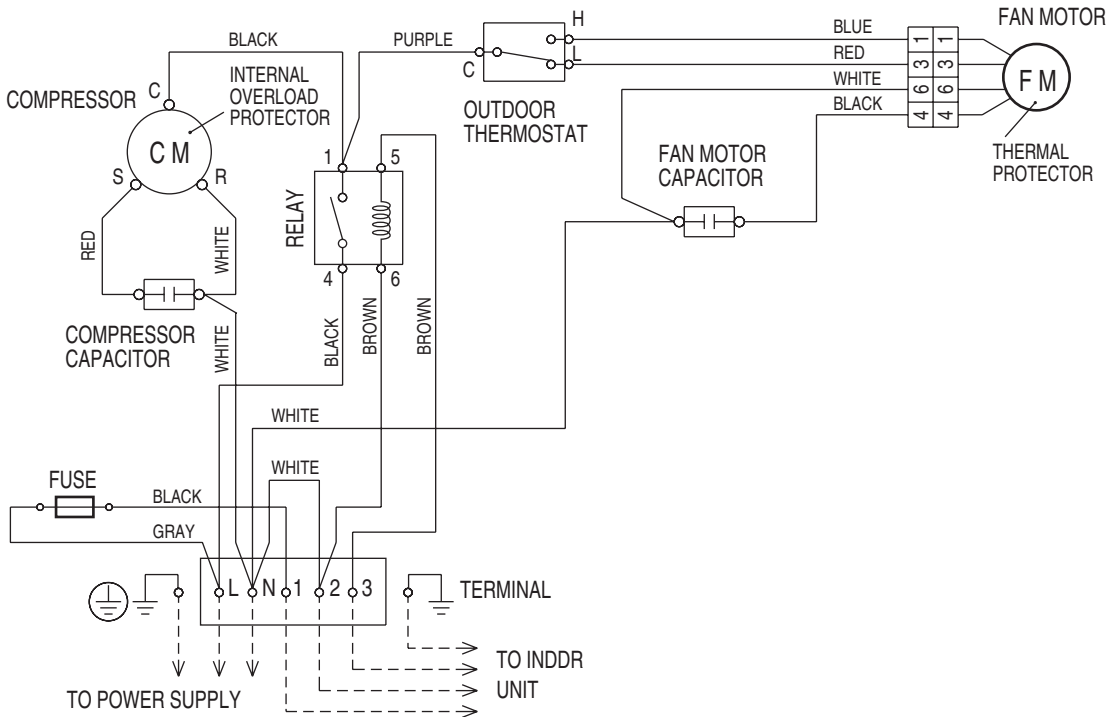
BLACK
PURPLE
H
L
C
BLUE
RED
WHITE
BLACK
FAN MOTOR
1 1
3 3
6 6
4 4
F M
COMPRESSOR
C
INTERNAL OVERLOAD PROTECTOR
C M
S
R
OUTDOOR THERMOSTAT
THERMAL PROTECTOR
1
5
RELAY
4
6
FAN MOTOR CAPACITOR
RED
WHITE
COMPRESSOR CAPACITOR
WHITE
BLACK
BROWN
BROWN
WHITE
WHITE
FUSE
BLACK
GRAY
L
N
1
2
3
TERMINAL
TO INDDR UNIT
TO POWER SUPPLY